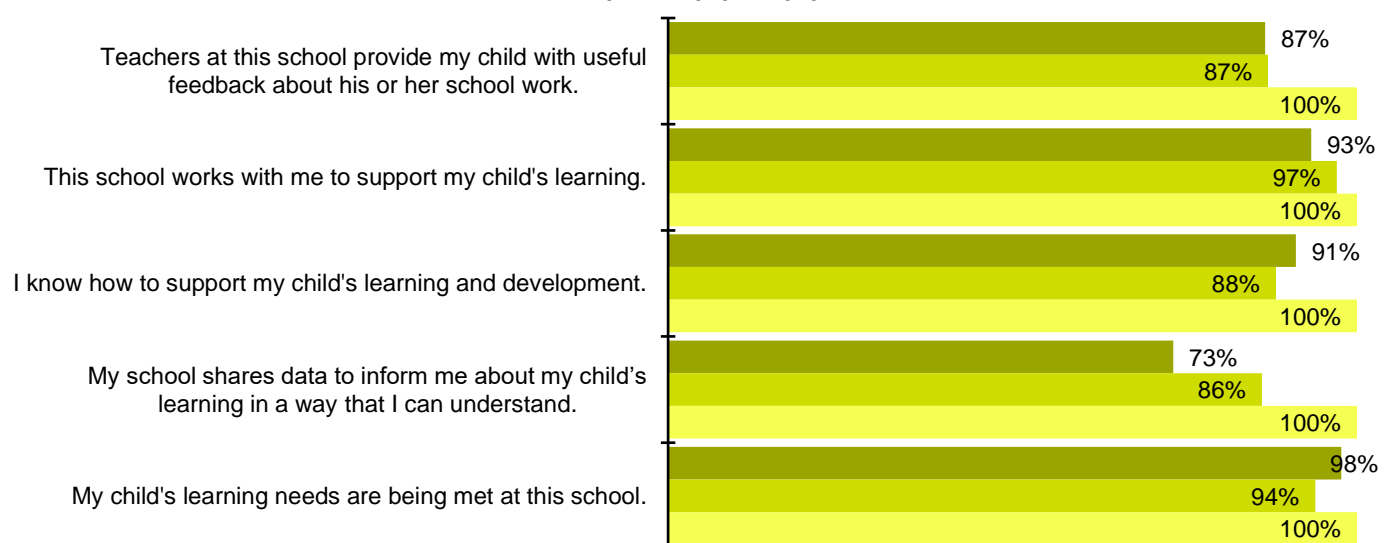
Teachers at this school provide my child with useful feedback about his or her school work.

87%
87%
100%

This school works with me to support my child's learning.

93%
97%
100%

I know how to support my child's learning and development.

91%
88%
100%

My school shares data to inform me about my child’s learning in a way that I can understand.

73%
86%
100%

My child's learning needs are being met at this school.

98%
94%
100%